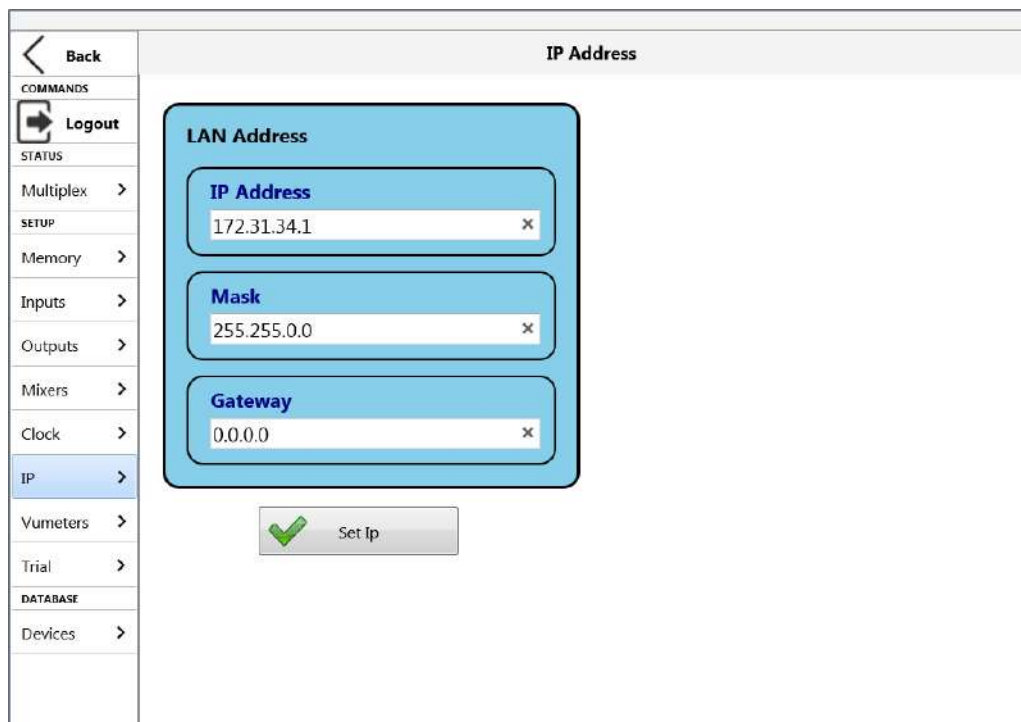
Back

COMMANDS

Logout

STATUS

Multiplex >

SETUP

Memory >

Inputs >

Outputs >

Mixers >

Clock >

IP >

Vumeters >

Trial >

DATABASE

Devices >

IP Address

LAN Address

IP Address

172.31.34.1 ×

Mask

255.255.0.0 ×

Gateway

0.0.0.0 ×

Set Ip